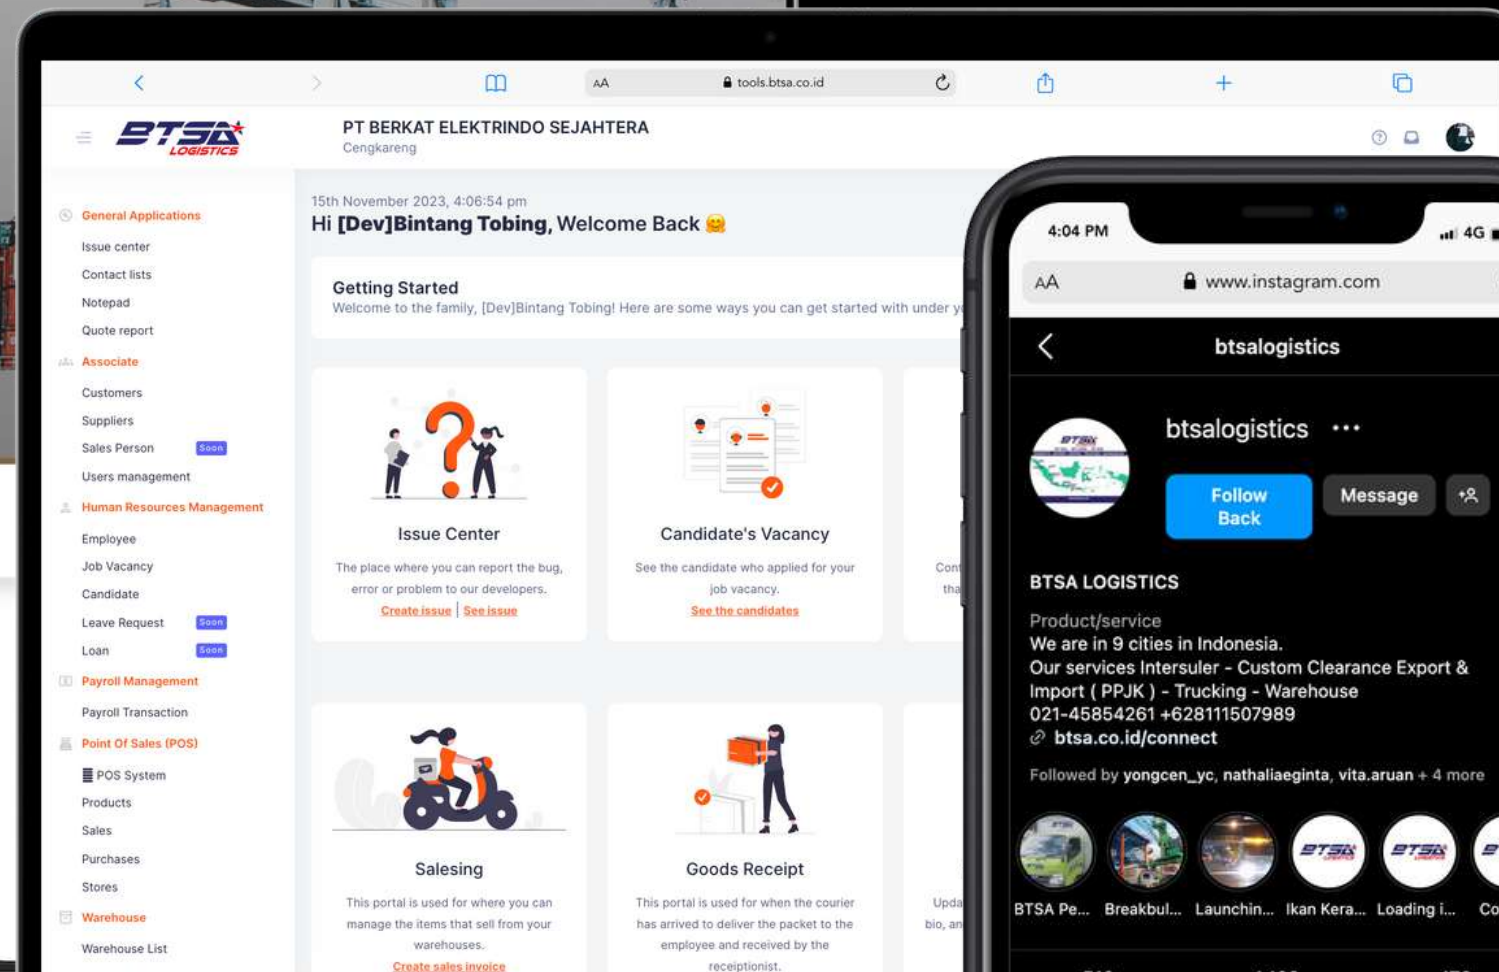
AA tools.btsa.co.id

BTSA LOGISTICS

PT BERKAT ELEKTRINDO SEJAHTERA
Cengkareng

General Applications
Issue center
Contact lists
Notepad
Quote report
Associate
Customers
Suppliers
Sales Person Soon
Users management
Human Resources Management
Employee
Job Vacancy
Candidate
Leave Request Soon
Loan Soon
Payroll Management
Payroll Transaction
Point Of Sales (POS)
POS System
Products
Sales
Purchases
Stores
Warehouse
Warehouse List

15th November 2023, 4:06:54 pm
Hi **[Dev]Bintang Tobing**, Welcome Back 😊

Getting Started
Welcome to the family, [Dev]Bintang Tobing! Here are some ways you can get started with under y

Issue Center
The place where you can report the bug, error or problem to our developers.
Create issue | See issue

Candidate's Vacancy
See the candidate who applied for your job vacancy.
See the candidates

Con
tha

Salesing
This portal is used for where you can manage the items that sell from your warehouses.
Create sales invoice

Goods Receipt
This portal is used for when the courier has arrived to deliver the packet to the employee and received by the receiptionist.

Upda
bio, an

4:04 PM 4G
AA www.instagram.com
btsalogistics
btsalogistics •••
Follow Back
Message
BTSA LOGISTICS
Product/service
We are in 9 cities in Indonesia.
Our services Intersuler - Custom Clearance Export & Import ( PPJK ) - Trucking - Warehouse
021-45854261 +628111507989
btsa.co.id/connect
Followed by yongcen_yc, nathaliaeginta, vita.aruan + 4 more
BTSA Pe... Breakbul... Launchin... Ikan Kera... Loading i... Co